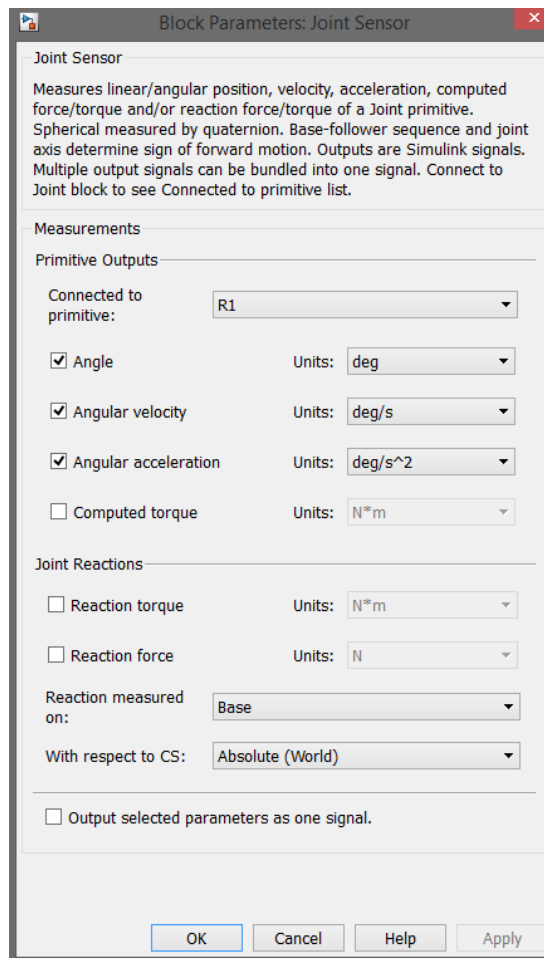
Block Parameters: Joint Sensor

Joint Sensor

Measures linear/angular position, velocity, acceleration, computed force/torque and/or reaction force/torque of a Joint primitive. Spherical measured by quaternion. Base-follower sequence and joint axis determine sign of forward motion. Outputs are Simulink signals. Multiple output signals can be bundled into one signal. Connect to Joint block to see Connected to primitive list.

Measurements

Primitive Outputs

Connected to primitive: R1

☑ Angle Units: deg

☑ Angular velocity Units: deg/s

☑ Angular acceleration Units: deg/s^2

☐ Computed torque Units: N*m

Joint Reactions

☐ Reaction torque Units: N*m

☐ Reaction force Units: N

Reaction measured on: Base

With respect to CS: Absolute (World)

☐ Output selected parameters as one signal.

OK Cancel Help Apply